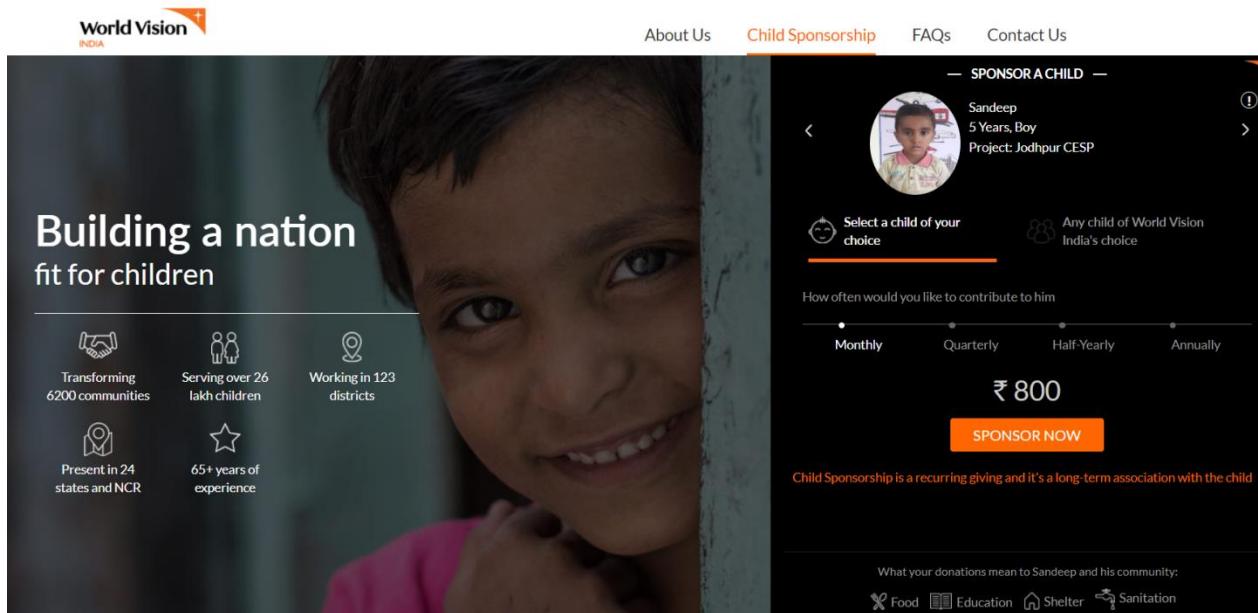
World Vision
INDIA

About Us Child Sponsorship FAQs Contact Us

Building a nation
fit for children

Transforming 6200 communities

Serving over 26 lakh children

Working in 123 districts

Present in 24 states and NCR

65+ years of experience

— SPONSOR A CHILD —

Sandeep
5 Years, Boy
Project: Jodhpur CESP

Select a child of your choice

Any child of World Vision India's choice

How often would you like to contribute to him

Monthly Quarterly Half-Yearly Annually

₹ 800

SPONSOR NOW

Child Sponsorship is a recurring giving and it's a long-term association with the child

What your donations mean to Sandeep and his community:

Food Education Shelter Sanitation